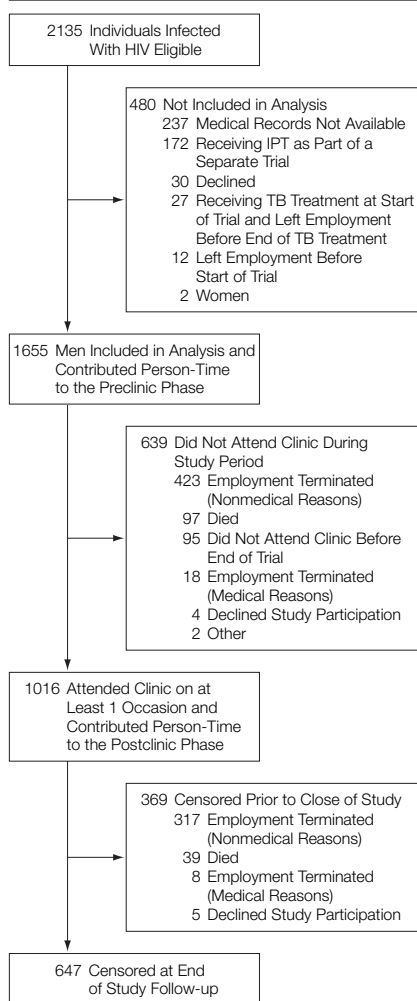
2135 Individuals Infected With HIV Eligible

480 Not Included in Analysis
237 Medical Records Not Available
172 Receiving IPT as Part of a Separate Trial
30 Declined
27 Receiving TB Treatment at Start of Trial and Left Employment Before End of TB Treatment
12 Left Employment Before Start of Trial
2 Women

1655 Men Included in Analysis and Contributed Person-Time to the Preclinic Phase

639 Did Not Attend Clinic During Study Period
423 Employment Terminated (Nonmedical Reasons)
97 Died
95 Did Not Attend Clinic Before End of Trial
18 Employment Terminated (Medical Reasons)
4 Declined Study Participation
2 Other

1016 Attended Clinic on at Least 1 Occasion and Contributed Person-Time to the Postclinic Phase

369 Censored Prior to Close of Study
317 Employment Terminated (Nonmedical Reasons)
39 Died
8 Employment Terminated (Medical Reasons)
5 Declined Study Participation

647 Censored at End of Study Follow-up